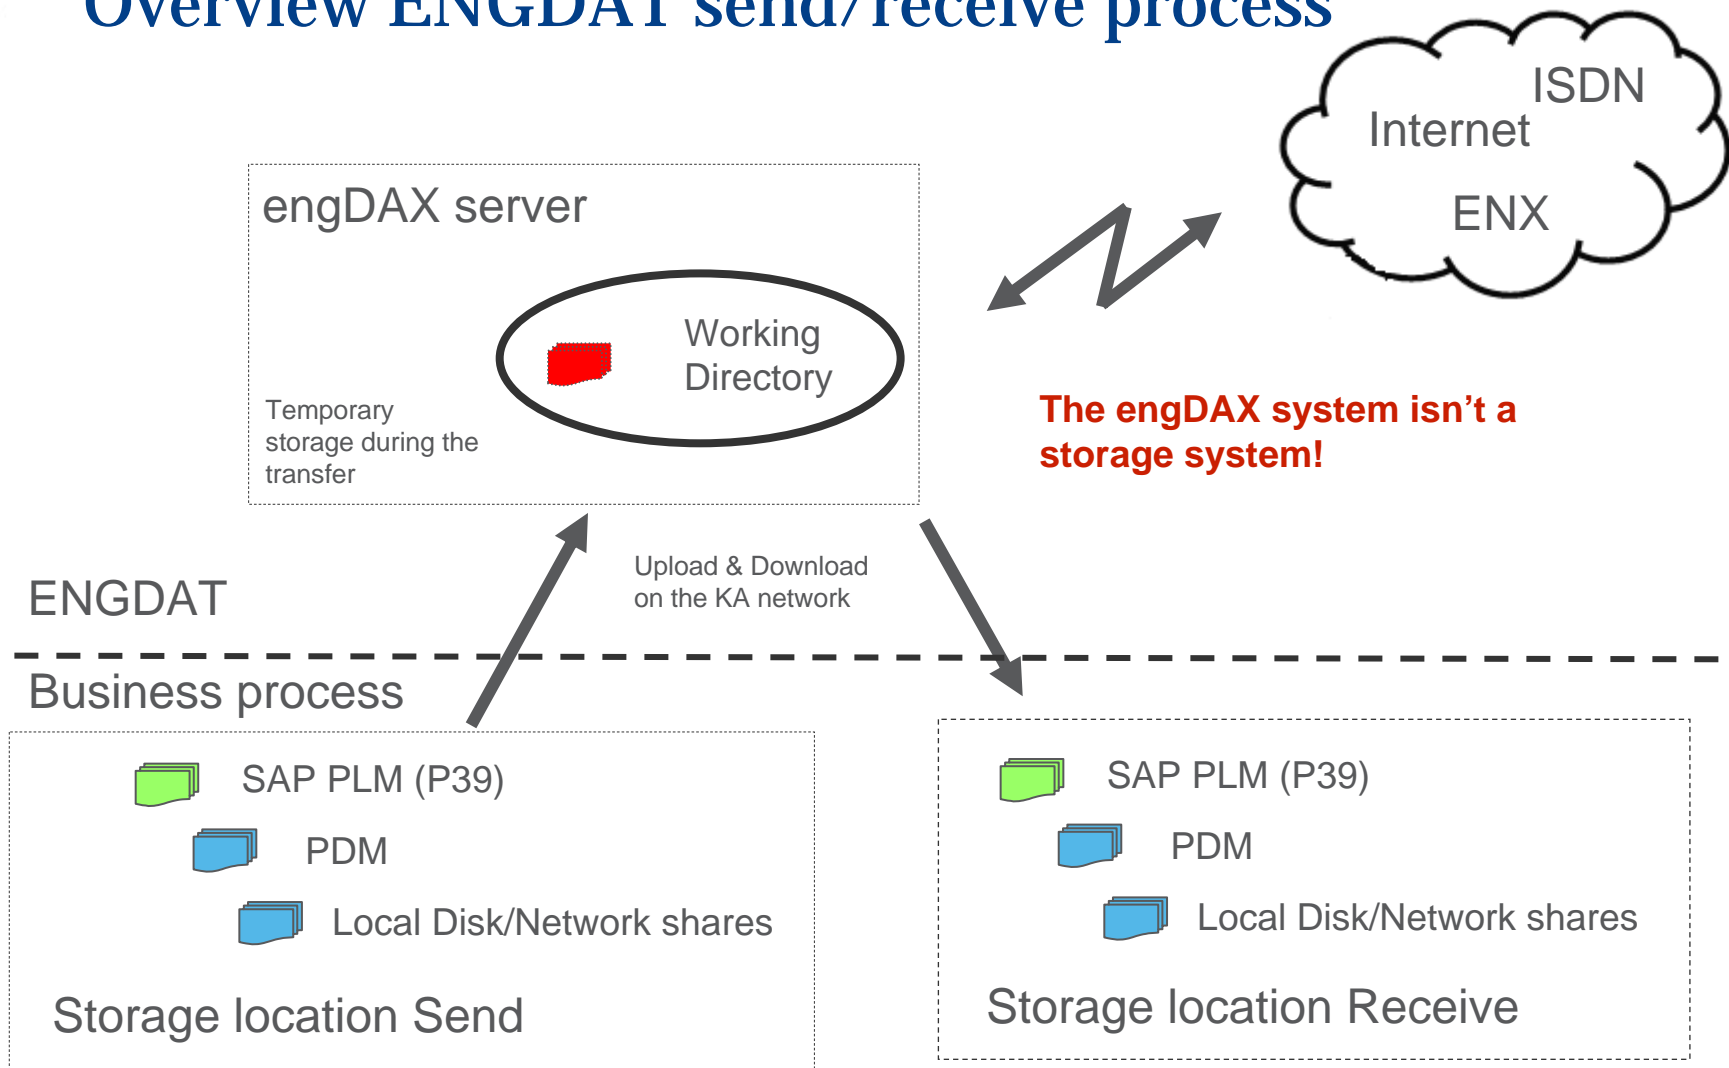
Overview ENGDAT send/receive process

ISDN
Internet
ENX

engDAX server

Working Directory

Temporary storage during the transfer

The engDAX system isn't a storage system!

Upload & Download on the KA network

ENGDAT

Business process

SAP PLM (P39)
PDM
Local Disk/Network shares
Storage location Send

SAP PLM (P39)
PDM
Local Disk/Network shares
Storage location Receive